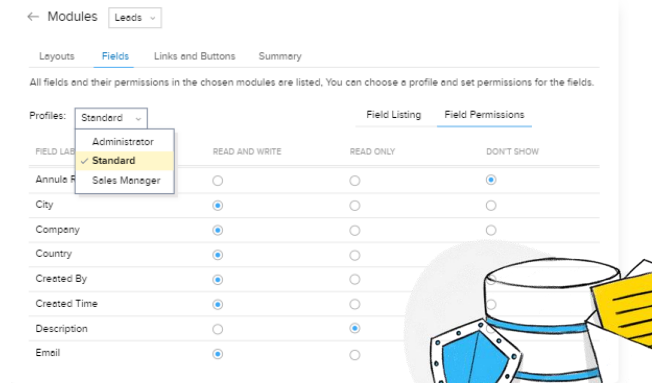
← Modules Leads

Layouts Fields Links and Buttons Summary

All fields and their permissions in the chosen modules are listed, You can choose a profile and set permissions for the fields.

Profiles: Standard

Field Listing Field Permissions

Administrator
✓ Standard
Sales Manager

| FIELD LAB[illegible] | READ AND WRITE | READ ONLY | DON'T SHOW |
|---|---|---|---|
| Annual R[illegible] | ○ | ○ | ◉ |
| City | ◉ | ○ | ○ |
| Company | ◉ | ○ | ○ |
| Country | ◉ | ○ | |
| Created By | ◉ | ○ | |
| Created Time | ◉ | ○ | |
| Description | ○ | ◉ | |
| Email | ◉ | ○ | |